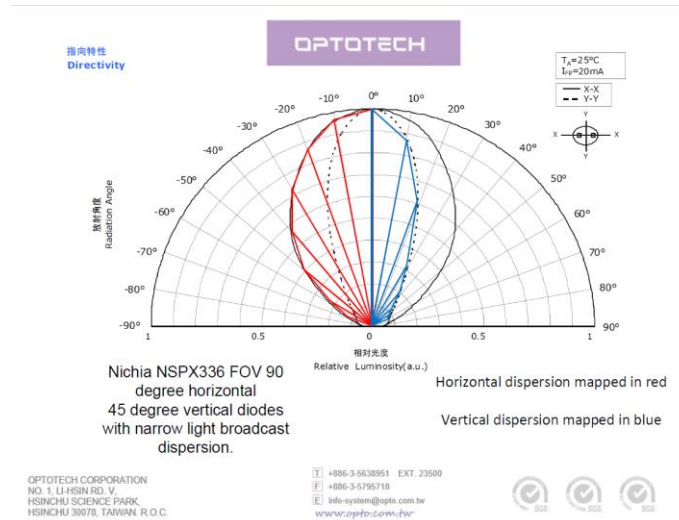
指向特性
Directivity

OPTOTECH

$T_A$=25ºC
$I_{FP}$=20mA

X-X
Y-Y

Y
X X
Y

0º
-10º 10º
-20º 20º
-30º 30º
-40º 40º
-50º 50º
-60º 60º
-70º 70º
-80º 80º
-90º 90º

放射角度
Radiation Angle

1 0.5 0 0.5 1

相対光度
Relative Luminosity(a.u.)

Nichia NSPX336 FOV 90 degree horizontal 45 degree vertical diodes with narrow light broadcast dispersion.

Horizontal dispersion mapped in red

Vertical dispersion mapped in blue

OPTOTECH CORPORATION
NO. 1, LI-HSIN RD. V,
HSINCHU SCIENCE PARK,
HSINCHU 30078, TAIWAN. R.O.C.

T +886-3-5638951 EXT. 23500
F +886-3-5795718
E info-system@opto.com.tw
www.opto.com.tw

SGS SGS SGS